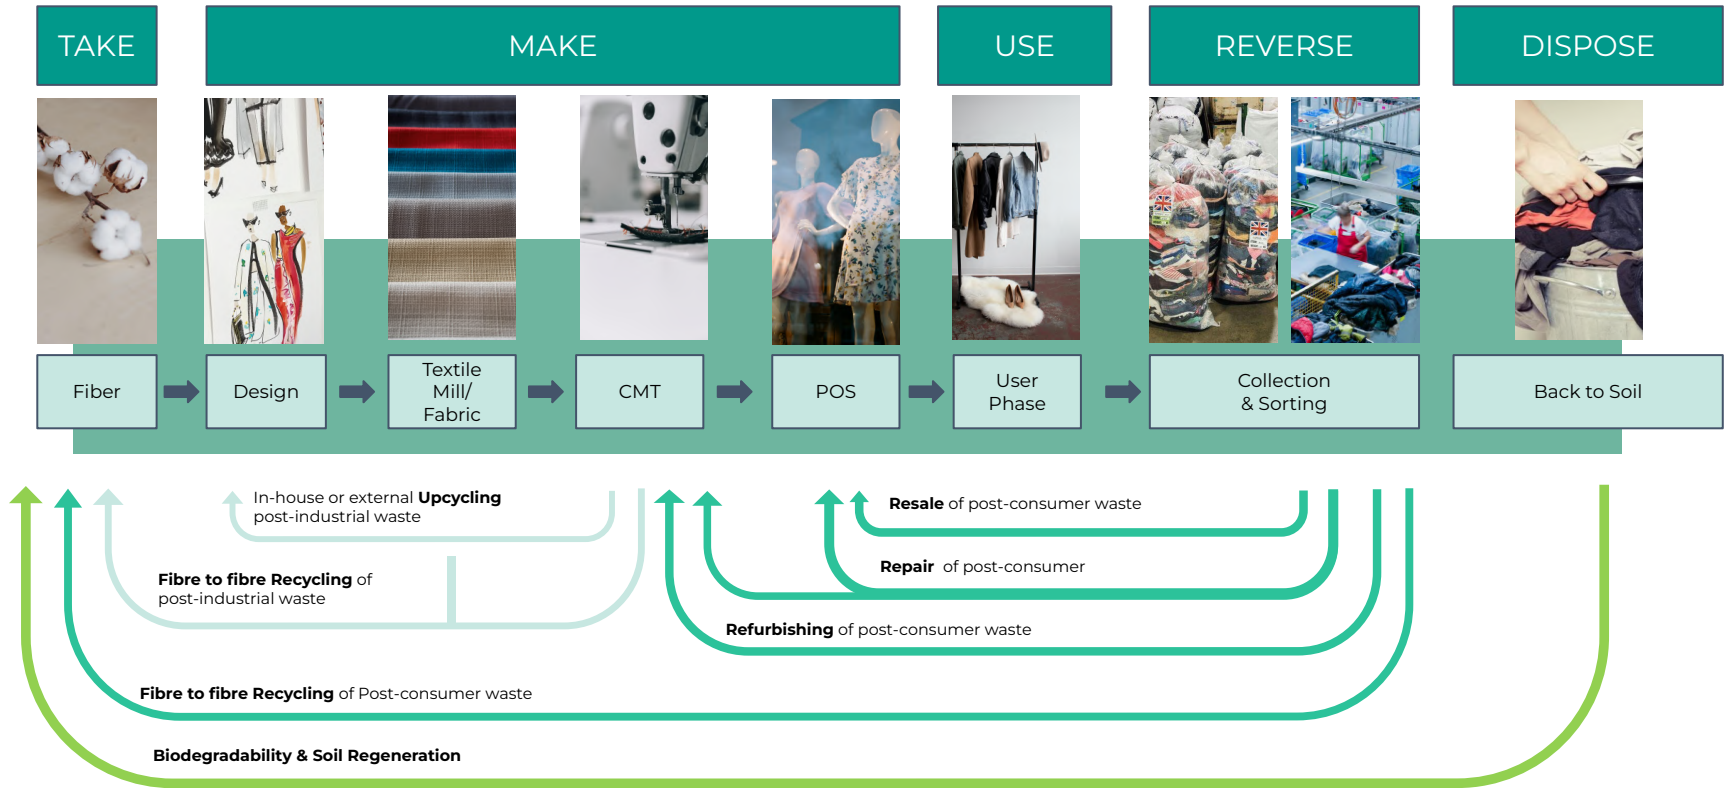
TAKE

MAKE

USE

REVERSE

DISPOSE

Fiber

Design

Textile Mill/ Fabric

CMT

POS

User Phase

Collection & Sorting

Back to Soil

In-house or external **Upcycling** post-industrial waste

**Resale** of post-consumer waste

**Fibre to fibre Recycling** of post-industrial waste

**Repair** of post-consumer

**Refurbishing** of post-consumer waste

**Fibre to fibre Recycling** of Post-consumer waste

**Biodegradability & Soil Regeneration**